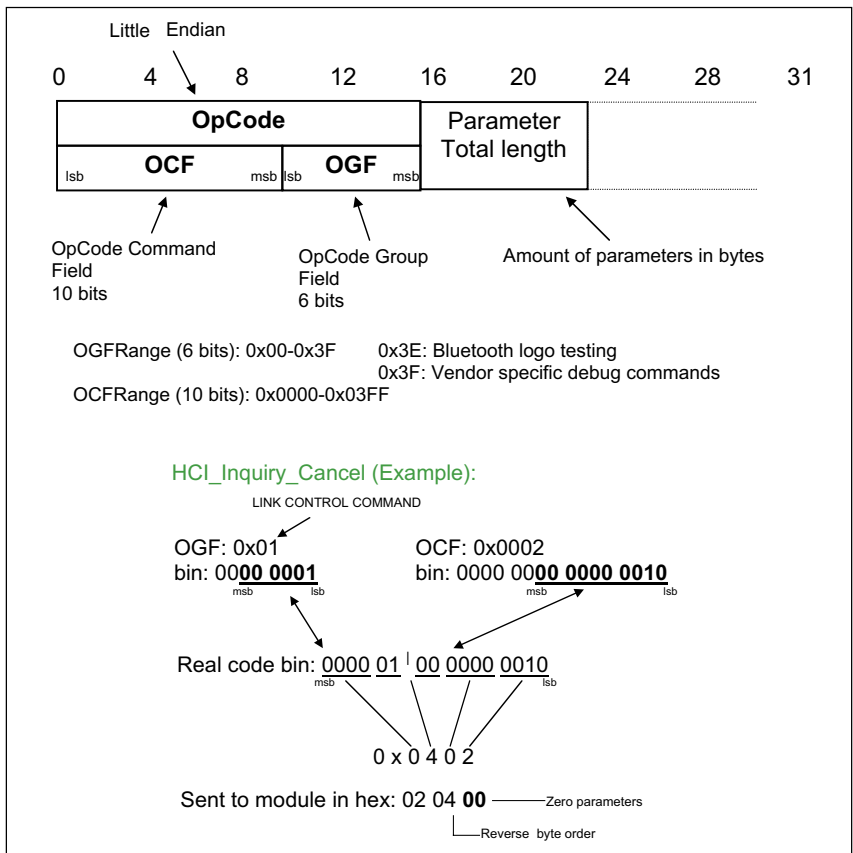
Little Endian

0 4 8 12 16 20 24 28 31

OpCode

lsb OCF msb lsb OGF msb

Parameter Total length

OpCode Command Field 10 bits

OpCode Group Field 6 bits

Amount of parameters in bytes

OGFRange (6 bits): 0x00-0x3F

0x3E: Bluetooth logo testing
0x3F: Vendor specific debug commands

OCFRange (10 bits): 0x0000-0x03FF

HCI_Inquiry_Cancel (Example):

LINK CONTROL COMMAND

OGF: 0x01
bin: 00**00 0001**
msb lsb

OCF: 0x0002
bin: 0000 00**00 0000 0010**
msb lsb

Real code bin: 0000 01 | 00 0000 0010
msb lsb

0 x 0 4 0 2

Sent to module in hex: 02 04 **00** Zero parameters

Reverse byte order